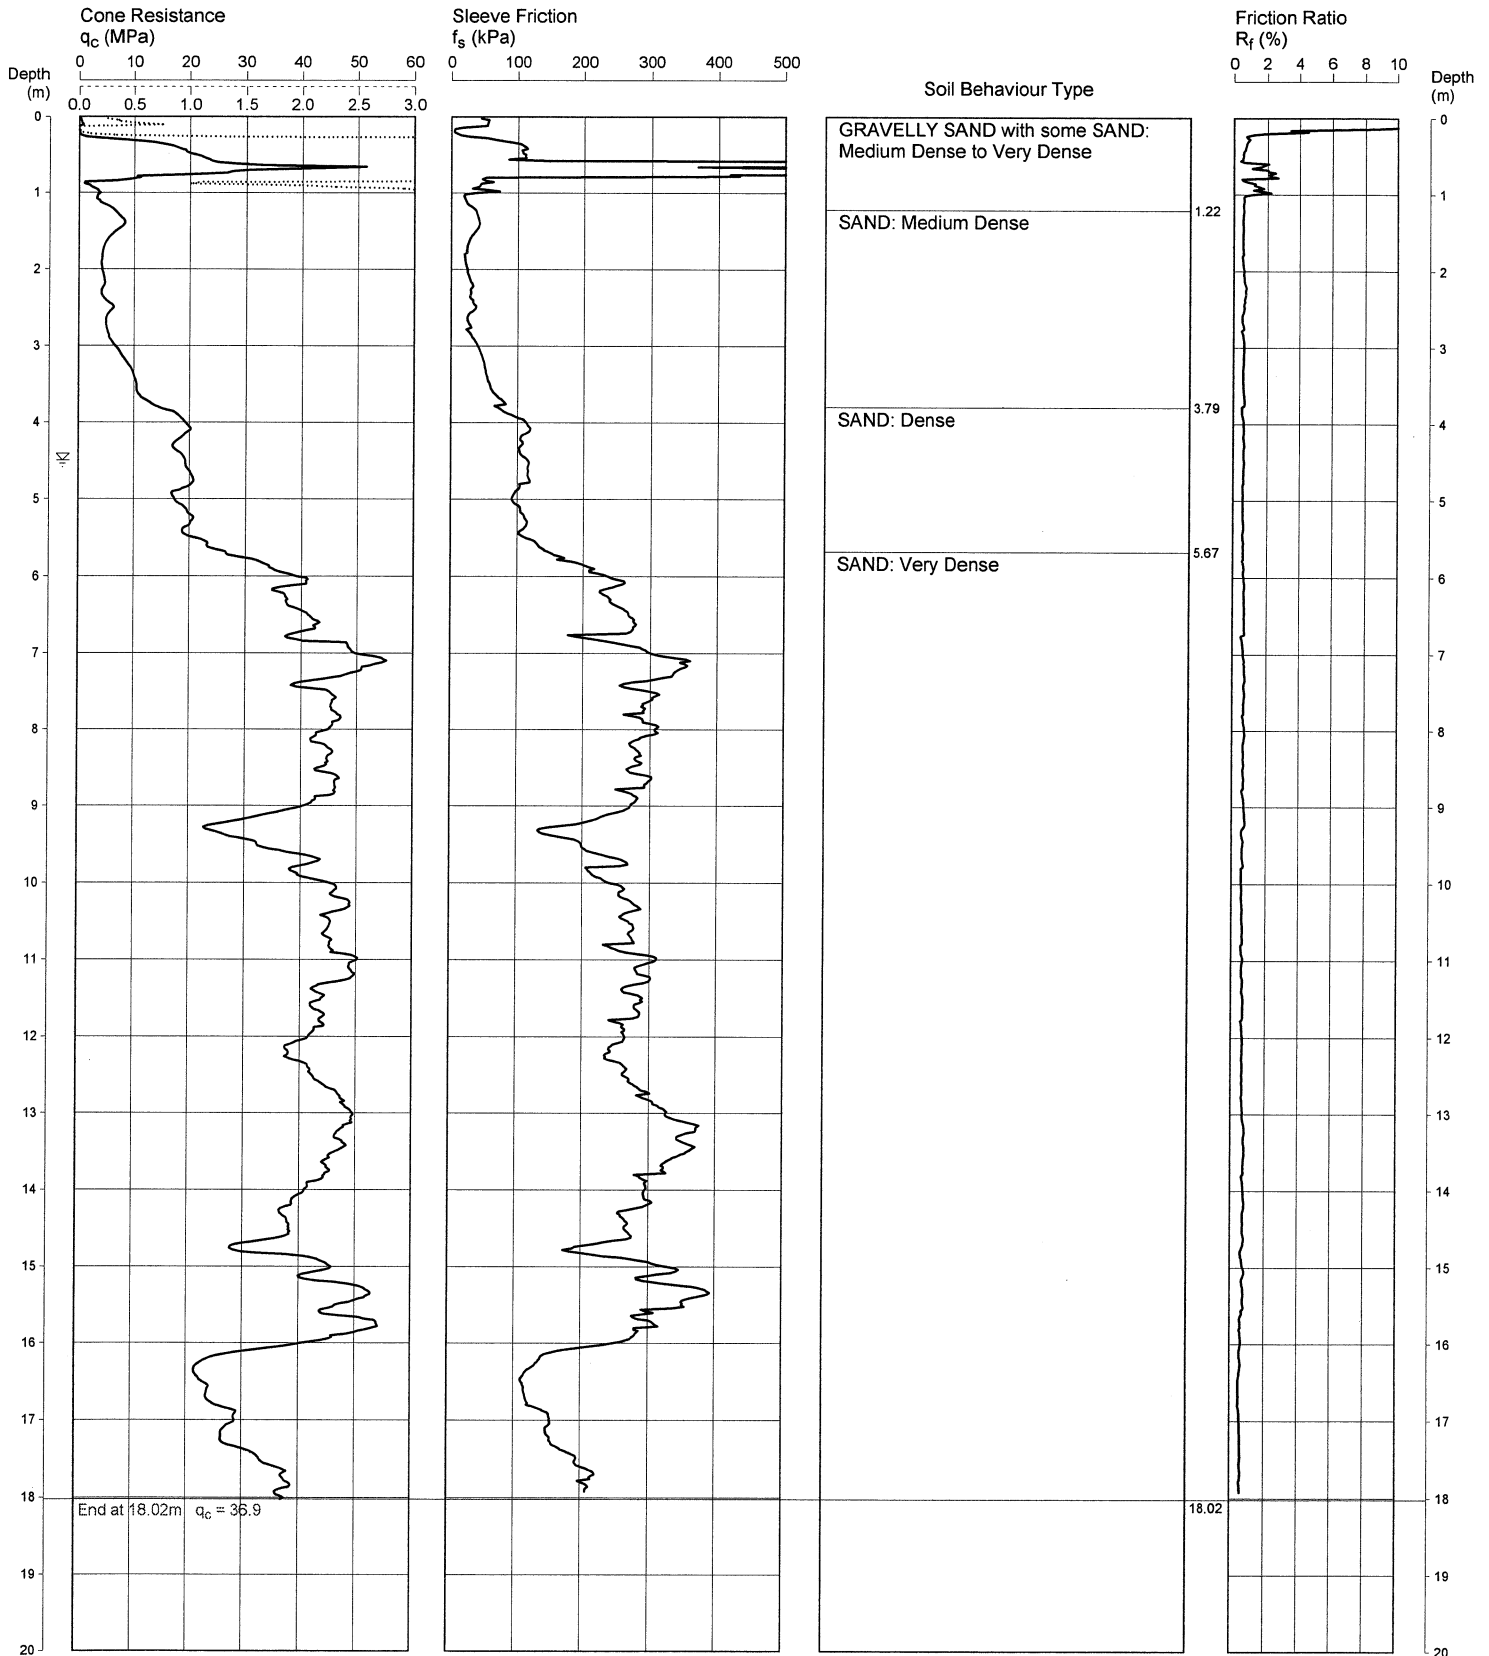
Cone Resistance
$q_c$ (MPa)
0 10 20 30 40 50 60
0.0 0.5 1.0 1.5 2.0 2.5 3.0

Depth
(m)
0
1
2
3
4
5
6
7
8
9
10
11
12
13
14
15
16
17
18
19
20

End at 18.02m $q_c$ = 36.9

Sleeve Friction
$f_s$ (kPa)
0 100 200 300 400 500

Soil Behaviour Type

GRAVELLY SAND with some SAND: Medium Dense to Very Dense

1.22

SAND: Medium Dense

3.79

SAND: Dense

5.67

SAND: Very Dense

18.02

Friction Ratio
$R_f$ (%)
0 2 4 6 8 10

Depth
(m)
0
1
2
3
4
5
6
7
8
9
10
11
12
13
14
15
16
17
18
19
20